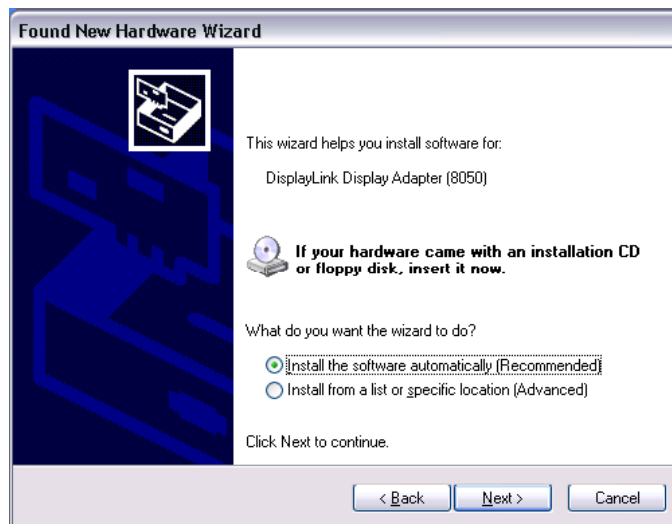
Found New Hardware Wizard

This wizard helps you install software for:

DisplayLink Display Adapter (8050)

If your hardware came with an installation CD or floppy disk, insert it now.

What do you want the wizard to do?

Install the software automatically (Recommended)

Install from a list or specific location (Advanced)

Click Next to continue.

< Back
Next >
Cancel